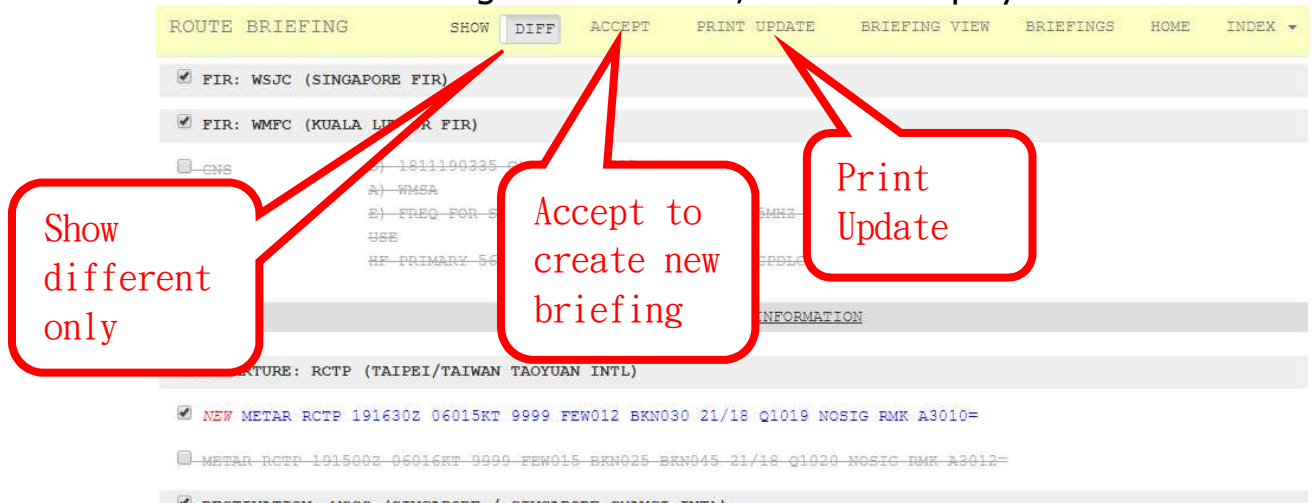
ROUTE BRIEFING SHOW DIFF ACCEPT PRINT UPDATE BRIEFING VIEW BRIEFINGS HOME INDEX

FIR: WSJC (SINGAPORE FIR)

FIR: WMFC (KUALA LU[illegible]R FIR)

CNS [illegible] 1811190335 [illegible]
A) WMSA
E) FREQ FOR S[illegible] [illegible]5MHZ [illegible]
USE
HF PRIMARY 56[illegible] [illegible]PDL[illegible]

Show different only

Accept to create new briefing

Print Update

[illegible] INFORMATION

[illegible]RTURE: RCTP (TAIPEI/TAIWAN TAOYUAN INTL)

NEW METAR RCTP 191630Z 06015KT 9999 FEW012 BKN030 21/18 Q1019 NOSIG RMK A3010=

METAR RCTP 191500Z 06016KT 9999 FEW015 BKN025 BKN045 21/18 Q1020 NOSIG RMK A3012=